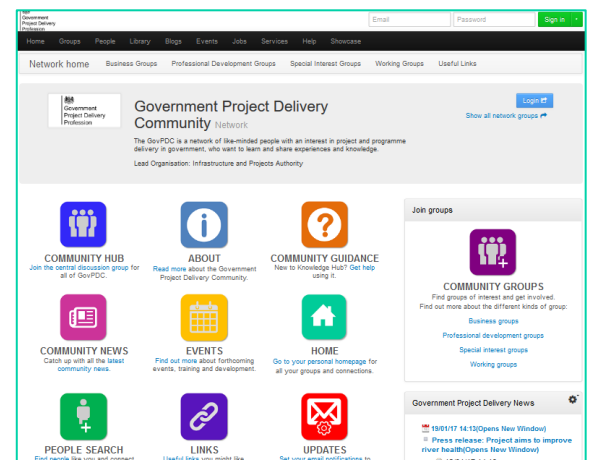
Government Project Delivery Profession

Email | Password | Sign in

Home | Groups | People | Library | Blogs | Events | Jobs | Services | Help | Showcase

Network home | Business Groups | Professional Development Groups | Special Interest Groups | Working Groups | Useful Links

Government Project Delivery Profession

Government Project Delivery Community Network

Login

Show all network groups

The GovPDC is a network of like-minded people with an interest in project and programme delivery in government, who want to learn and share experiences and knowledge.

Lead Organisation: Infrastructure and Projects Authority

COMMUNITY HUB
Join the central discussion group for all of GovPDC.

ABOUT
Read more about the Government Project Delivery Community.

COMMUNITY GUIDANCE
New to Knowledge Hub? Get help using it.

COMMUNITY NEWS
Catch up with all the latest community news.

EVENTS
Find out more about forthcoming events, training and development.

HOME
Go to your personal homepage for all your groups and connections.

PEOPLE SEARCH
Find people like you and connect

LINKS
Useful links you might like

UPDATES
Set your email notifications to

Join groups

COMMUNITY GROUPS
Find groups of interest and get involved.
Find out more about the different kinds of group:

Business groups

Professional development groups

Special interest groups

Working groups

Government Project Delivery News

19/01/17 14:13(Opens New Window)

Press release: Project aims to improve river health(Opens New Window)